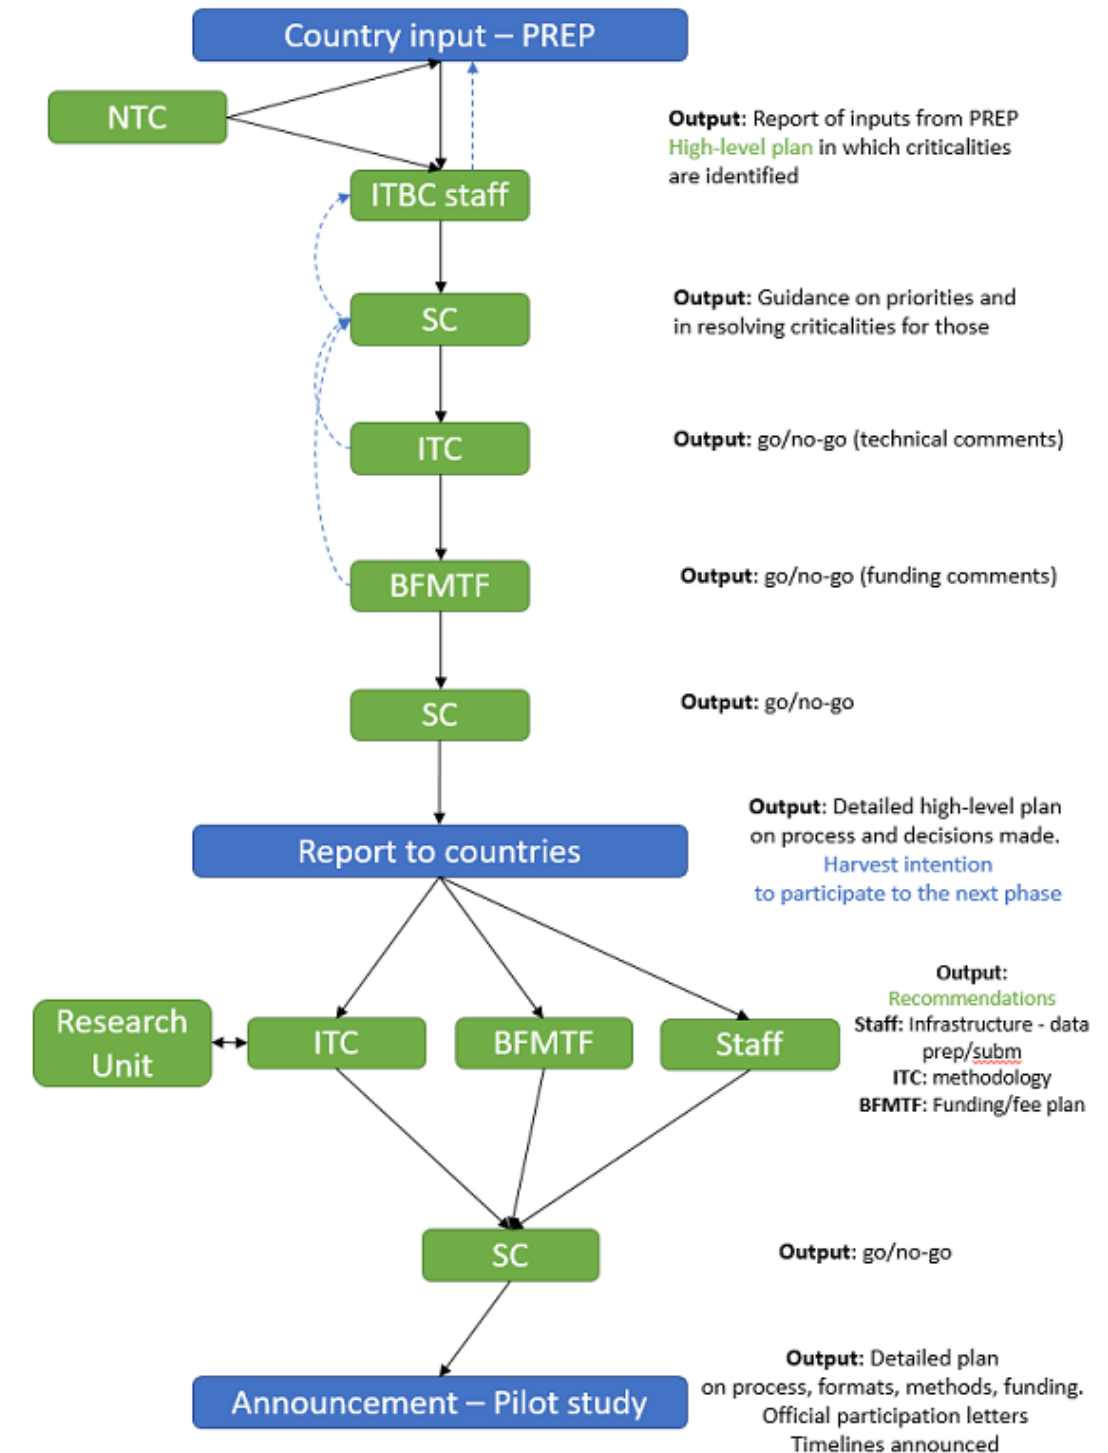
Country input – PREP

NTC

ITBC staff

Output: Report of inputs from PREP High-level plan in which criticalities are identified

SC

Output: Guidance on priorities and in resolving criticalities for those

ITC

Output: go/no-go (technical comments)

BFMTF

Output: go/no-go (funding comments)

SC

Output: go/no-go

Report to countries

Output: Detailed high-level plan on process and decisions made. Harvest intention to participate to the next phase

Research Unit

ITC

BFMTF

Staff

Output: Recommendations Staff: Infrastructure - data prep/subm ITC: methodology BFMTF: Funding/fee plan

SC

Output: go/no-go

Announcement – Pilot study

Output: Detailed plan on process, formats, methods, funding. Official participation letters Timelines announced